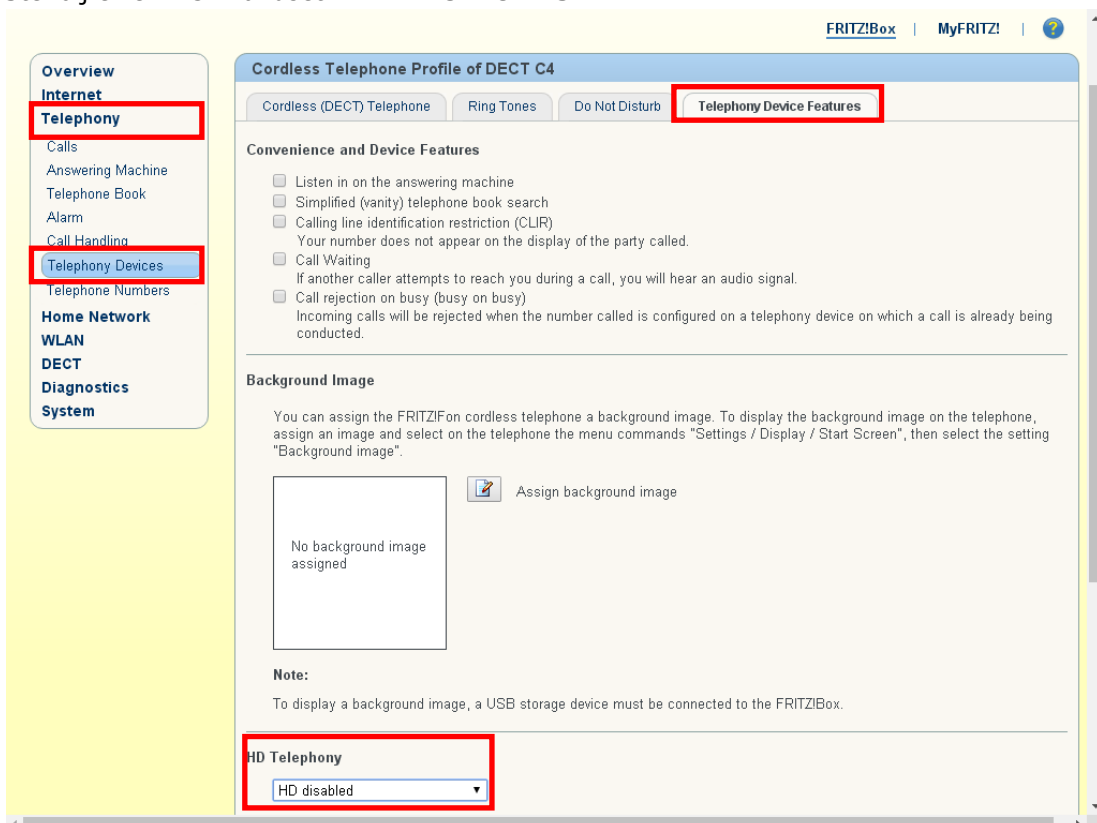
FRITZ!Box | MyFRITZ! | ?

Overview
Internet
Telephony
Calls
Answering Machine
Telephone Book
Alarm
Call Handling
Telephony Devices
Telephone Numbers
Home Network
WLAN
DECT
Diagnostics
System

Cordless Telephone Profile of DECT C4

Cordless (DECT) Telephone | Ring Tones | Do Not Disturb | Telephony Device Features

Convenience and Device Features

Listen in on the answering machine

Simplified (vanity) telephone book search

Calling line identification restriction (CLIR)
Your number does not appear on the display of the party called.

Call Waiting
If another caller attempts to reach you during a call, you will hear an audio signal.

Call rejection on busy (busy on busy)
Incoming calls will be rejected when the number called is configured on a telephony device on which a call is already being conducted.

Background Image

You can assign the FRITZ!Fon cordless telephone a background image. To display the background image on the telephone, assign an image and select on the telephone the menu commands "Settings / Display / Start Screen", then select the setting "Background image".

No background image assigned

Assign background image

Note:

To display a background image, a USB storage device must be connected to the FRITZ!Box.

HD Telephony

HD disabled